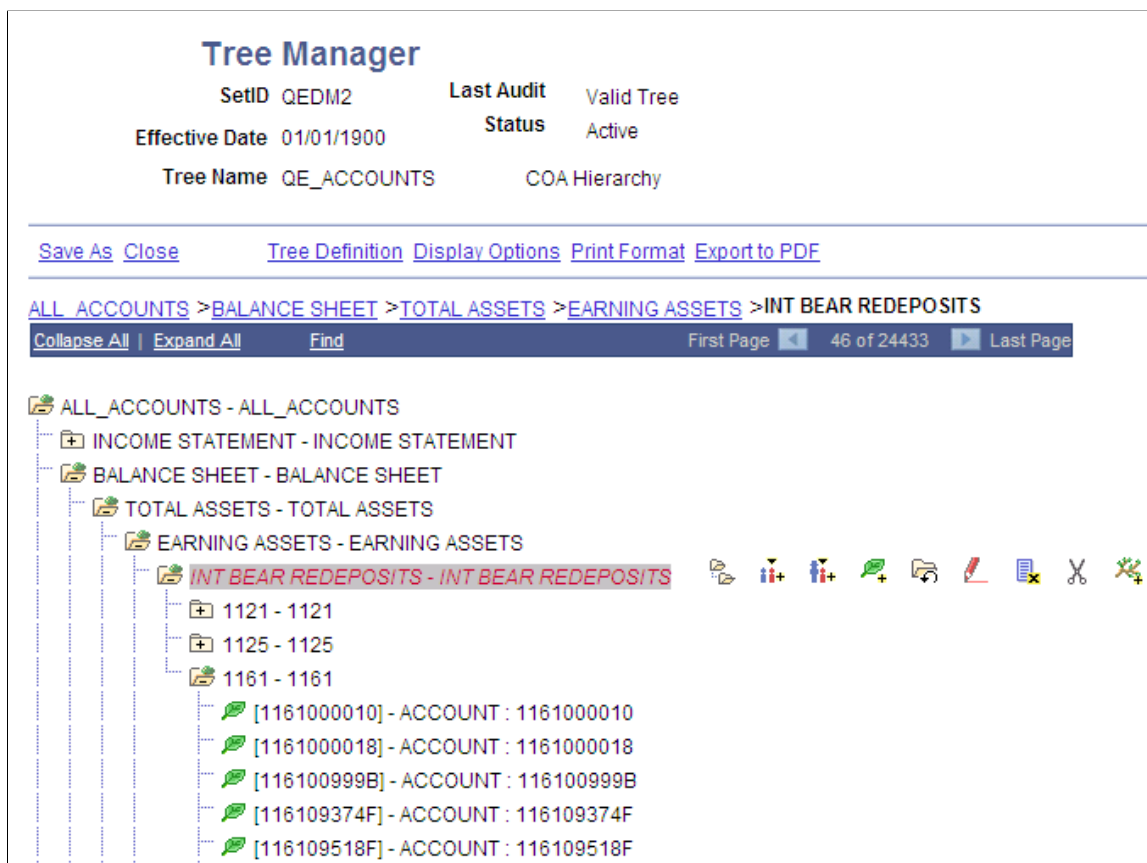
Tree Manager

SetID QEDM2
Last Audit Valid Tree
Effective Date 01/01/1900
Status Active
Tree Name QE_ACCOUNTS COA Hierarchy

Save As Close Tree Definition Display Options Print Format Export to PDF

ALL_ACCOUNTS >BALANCE SHEET >TOTAL ASSETS >EARNING ASSETS >INT BEAR REDEPOSITS

Collapse All | Expand All Find First Page 46 of 24433 Last Page

ALL_ACCOUNTS - ALL_ACCOUNTS
INCOME STATEMENT - INCOME STATEMENT
BALANCE SHEET - BALANCE SHEET
TOTAL ASSETS - TOTAL ASSETS
EARNING ASSETS - EARNING ASSETS
INT BEAR REDEPOSITS - INT BEAR REDEPOSITS
1121 - 1121
1125 - 1125
1161 - 1161
[1161000010] - ACCOUNT : 1161000010
[1161000018] - ACCOUNT : 1161000018
[116100999B] - ACCOUNT : 116100999B
[116109374F] - ACCOUNT : 116109374F
[116109518F] - ACCOUNT : 116109518F